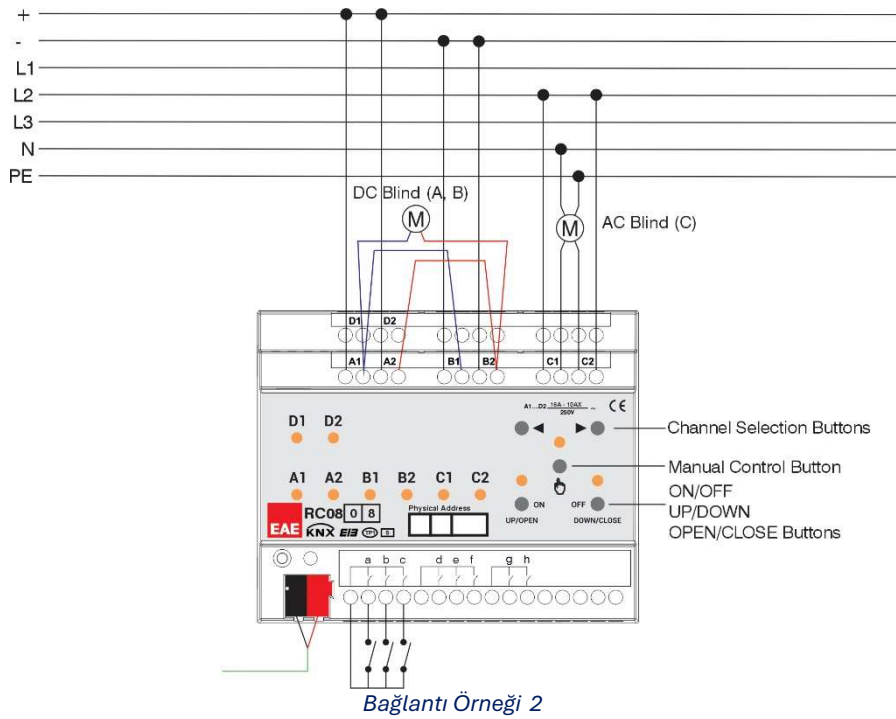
+
-
L1
L2
L3
N
PE

DC Blind (A, B)
M
M
AC Blind (C)

D1 D2
A1 A2 B1 B2 C1 C2

A1....D2 16A - 10AX 250V ~ CE

D1 D2
A1 A2 B1 B2 C1 C2

ON
UP/OPEN
OFF
DOWN/CLOSE

EAE RC08 0 8
KNX EIB TP1
Physical Address

Channel Selection Buttons
Manual Control Button
ON/OFF
UP/DOWN
OPEN/CLOSE Buttons

a b c d e f g h

Bağlantı Örneği 2